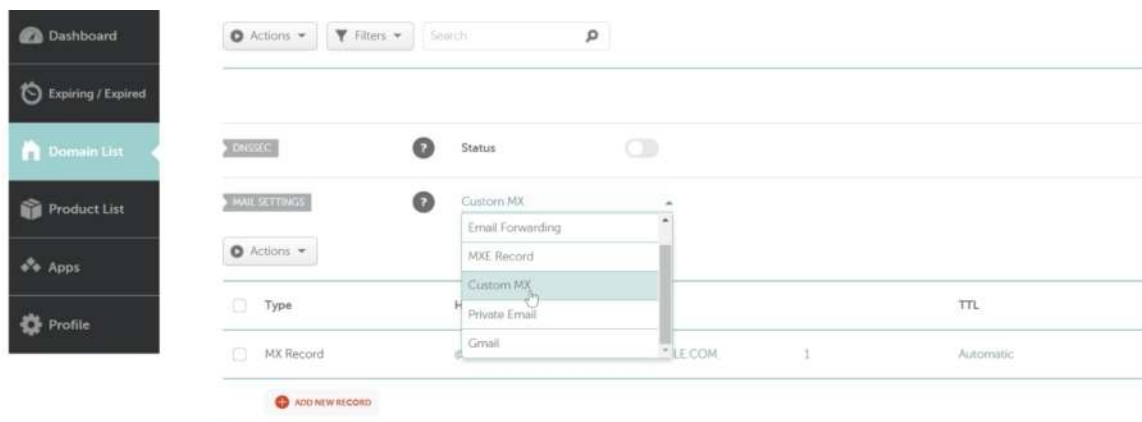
Dashboard

Expiring / Expired

Domain List

Product List

Apps

Profile

Actions ▾ Filters ▾ Search

DNSSEC ? Status

MAIL SETTINGS ? Custom MX

Email Forwarding
MXE Record
Custom MX
Private Email
Gmail

Actions ▾

| Type | H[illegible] | | | TTL |
|---|---|---|---|---|
| MX Record | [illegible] | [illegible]LE.COM | 1 | Automatic |

ADD NEW RECORD